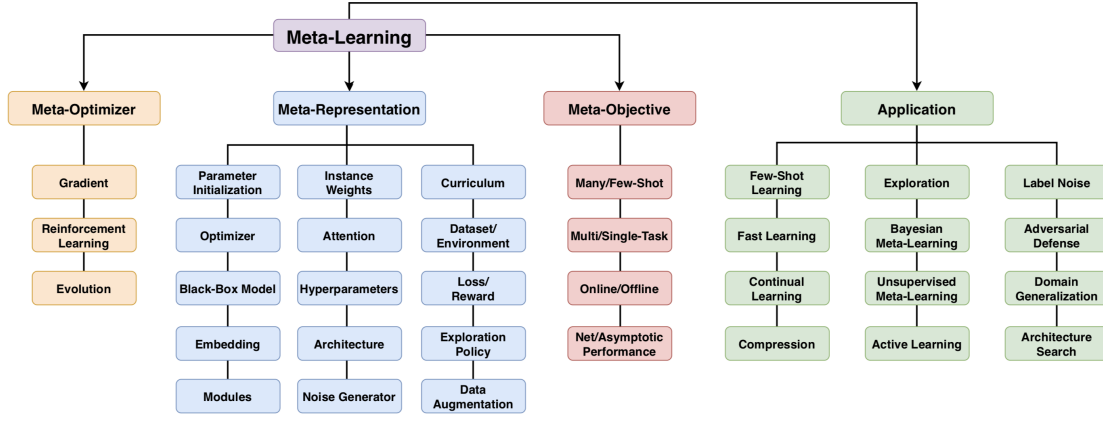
Meta-Learning

Meta-Optimizer

Gradient

Reinforcement Learning

Evolution

Meta-Representation

Parameter Initialization

Optimizer

Black-Box Model

Embedding

Modules

Instance Weights

Attention

Hyperparameters

Architecture

Noise Generator

Curriculum

Dataset/ Environment

Loss/ Reward

Exploration Policy

Data Augmentation

Meta-Objective

Many/Few-Shot

Multi/Single-Task

Online/Offline

Net/Asymptotic Performance

Application

Few-Shot Learning

Fast Learning

Continual Learning

Compression

Exploration

Bayesian Meta-Learning

Unsupervised Meta-Learning

Active Learning

Label Noise

Adversarial Defense

Domain Generalization

Architecture Search